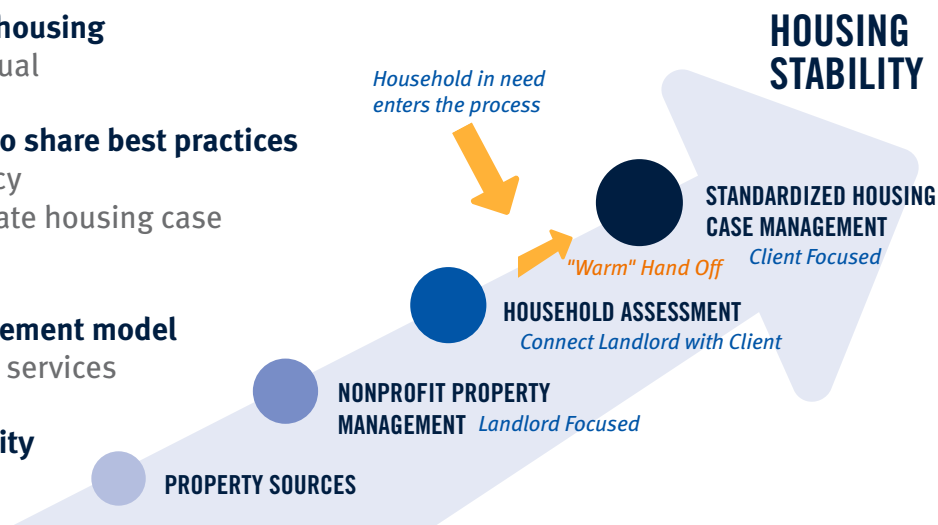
housing
ual

o share best practices
cy
ate housing case

ement model
services

ity

HOUSING STABILITY

Household in need enters the process

STANDARDIZED HOUSING CASE MANAGEMENT
Client Focused

"Warm" Hand Off

HOUSEHOLD ASSESSMENT
Connect Landlord with Client

NONPROFIT PROPERTY MANAGEMENT Landlord Focused

PROPERTY SOURCES